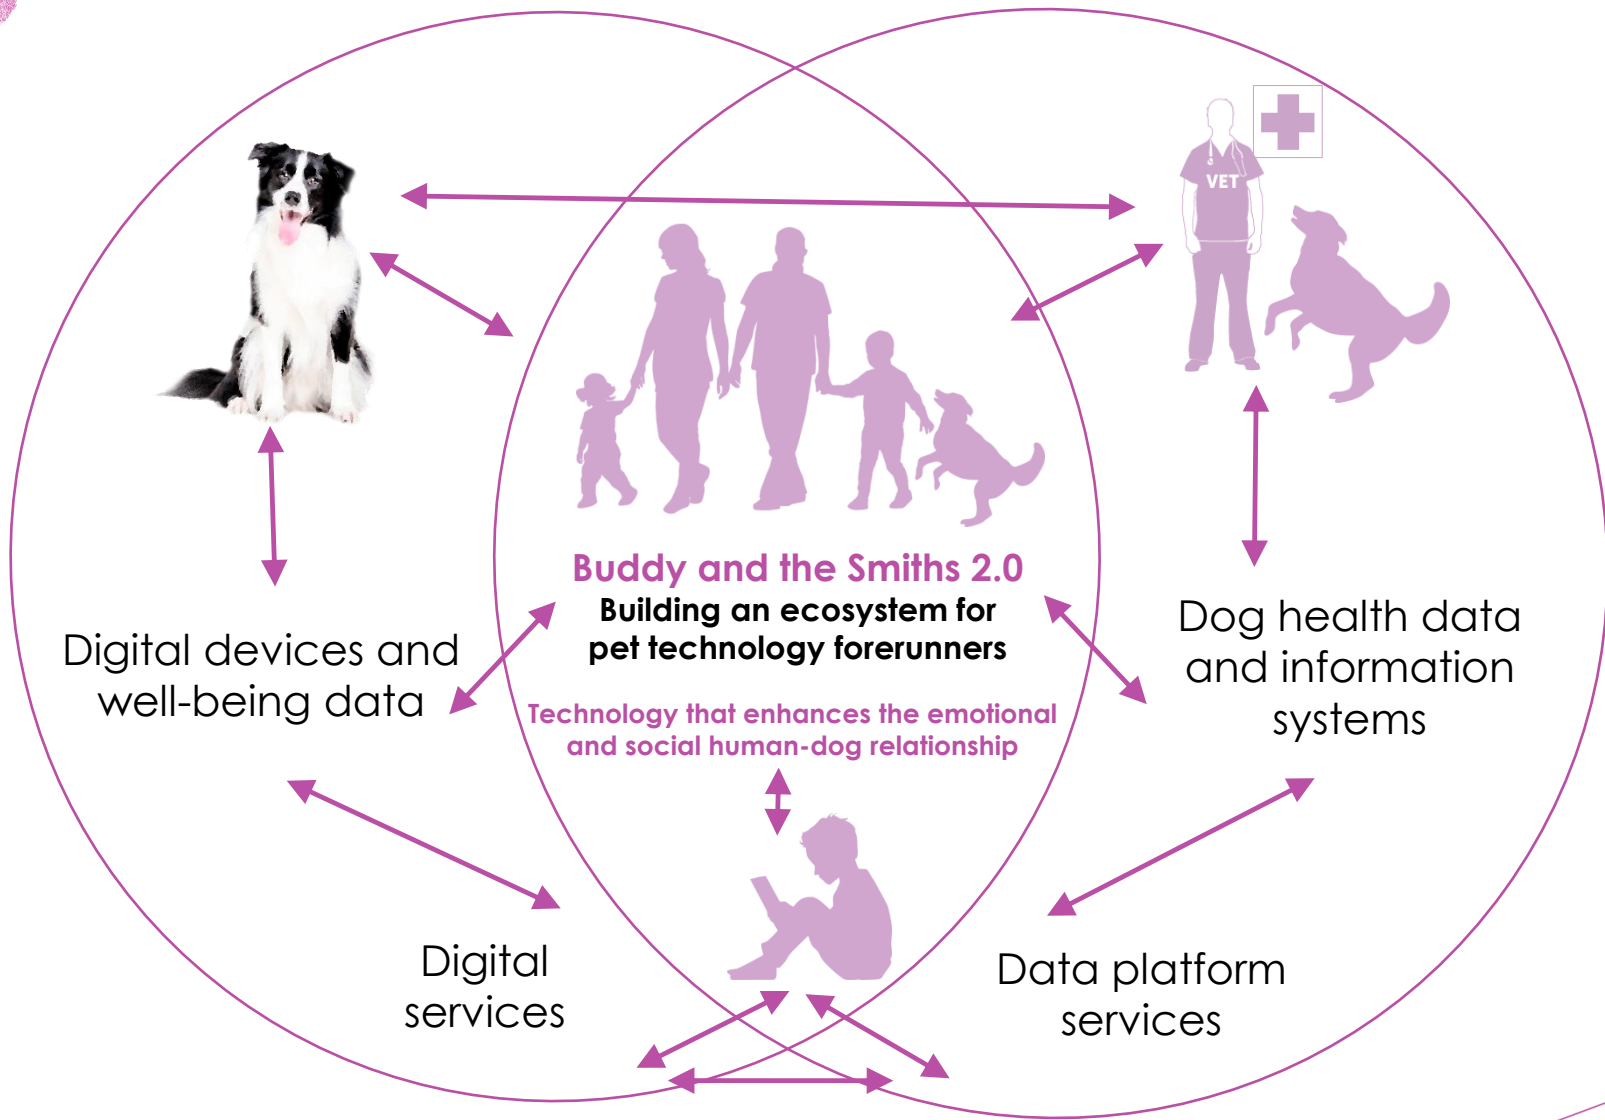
VET

Buddy and the Smiths 2.0
Building an ecosystem for pet technology forerunners

Technology that enhances the emotional and social human-dog relationship

Digital devices and well-being data

Dog health data and information systems

Digital services

Data platform services